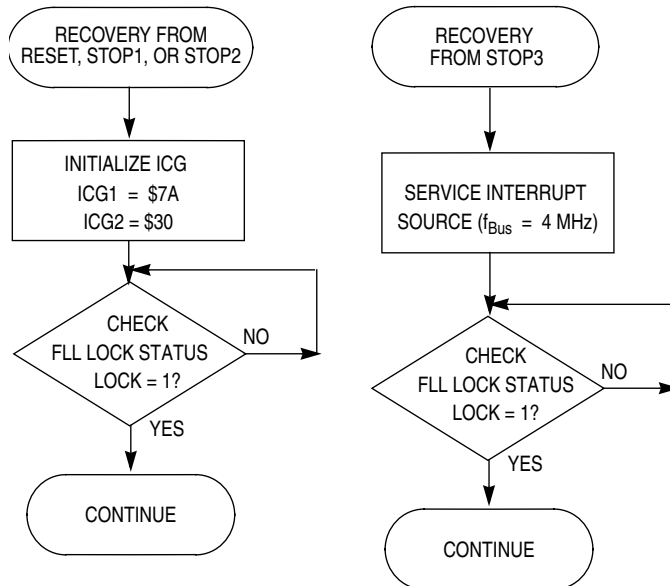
RECOVERY FROM RESET, STOP1, OR STOP2

INITIALIZE ICG
ICG1 = \$7A
ICG2 = \$30

CHECK FLL LOCK STATUS LOCK = 1?

NO

YES

CONTINUE

RECOVERY FROM STOP3

SERVICE INTERRUPT SOURCE ($f_{Bus}$ = 4 MHz)

CHECK FLL LOCK STATUS LOCK = 1?

NO

YES

CONTINUE